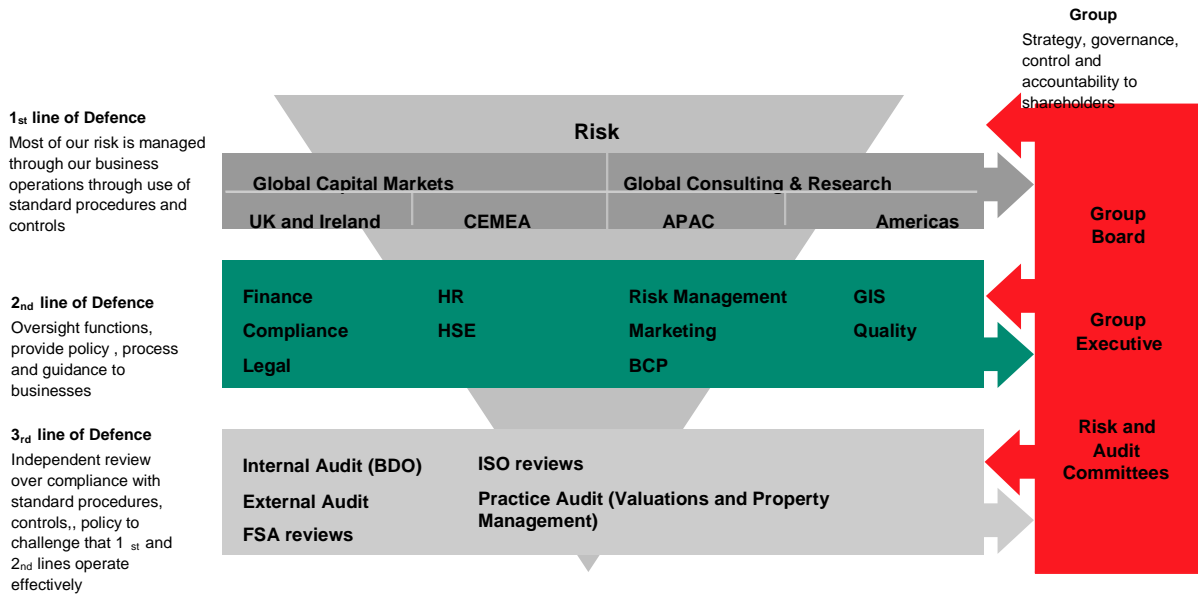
Group
Strategy, governance, control and accountability to shareholders

1st line of Defence
Most of our risk is managed through our business operations through use of standard procedures and controls

2nd line of Defence
Oversight functions, provide policy , process and guidance to businesses

3rd line of Defence
Independent review over compliance with standard procedures, controls,, policy to challenge that 1 st and 2nd lines operate effectively

Risk

Global Capital Markets
Global Consulting & Research
UK and Ireland
CEMEA
APAC
Americas

Finance
HR
Risk Management
GIS
Compliance
HSE
Marketing
Quality
Legal
BCP

Internal Audit (BDO)
ISO reviews
External Audit
Practice Audit (Valuations and Property Management)
FSA reviews

Group Board

Group Executive

Risk and Audit Committees